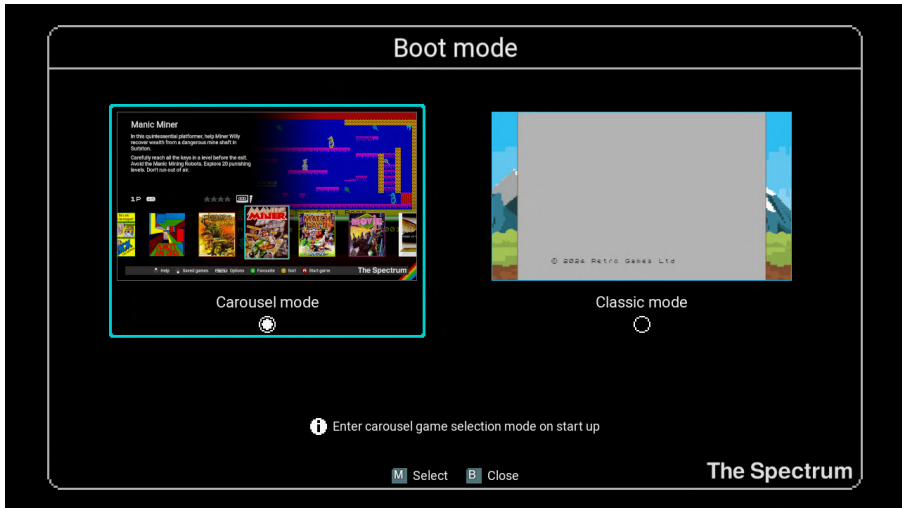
Boot mode

Manic Miner

In this quintessential platformer, help Miner Willy recover wealth from a dangerous mine shaft in Surbiton.

Carefully reach all the keys in a level before the exit. Avoid the Manic Mining Robots. Explore 20 punishing levels. Don't run out of air.

1P

Help Saved games Options Favourite Sort Start game The Spectrum

Carousel mode

© 2024 Retro Games Ltd

Classic mode

Enter carousel game selection mode on start up

M Select B Close

The Spectrum